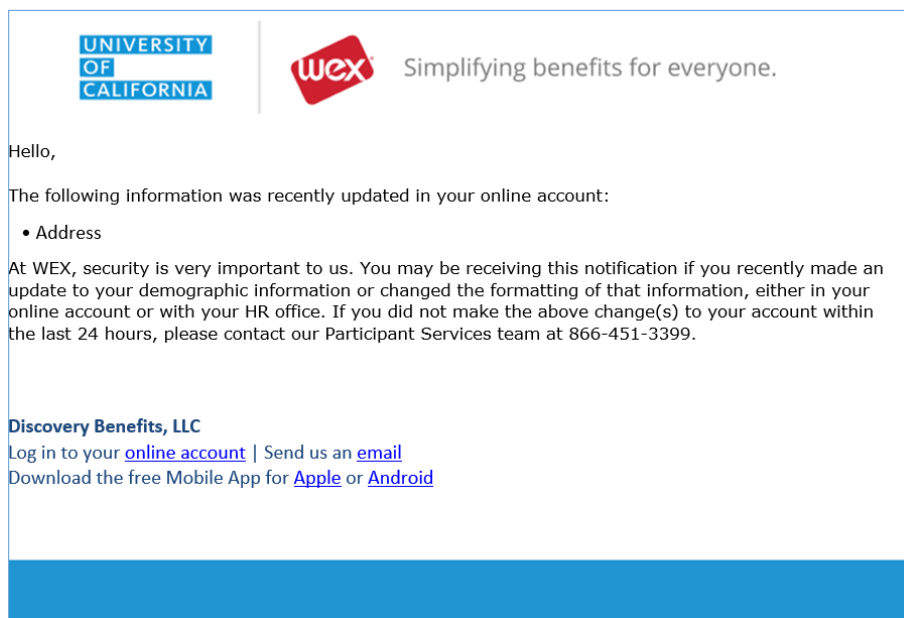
UNIVERSITY OF CALIFORNIA

wex

Simplifying benefits for everyone.

Hello,

The following information was recently updated in your online account:

• Address

At WEX, security is very important to us. You may be receiving this notification if you recently made an update to your demographic information or changed the formatting of that information, either in your online account or with your HR office. If you did not make the above change(s) to your account within the last 24 hours, please contact our Participant Services team at 866-451-3399.

Discovery Benefits, LLC
Log in to your online account | Send us an email
Download the free Mobile App for Apple or Android